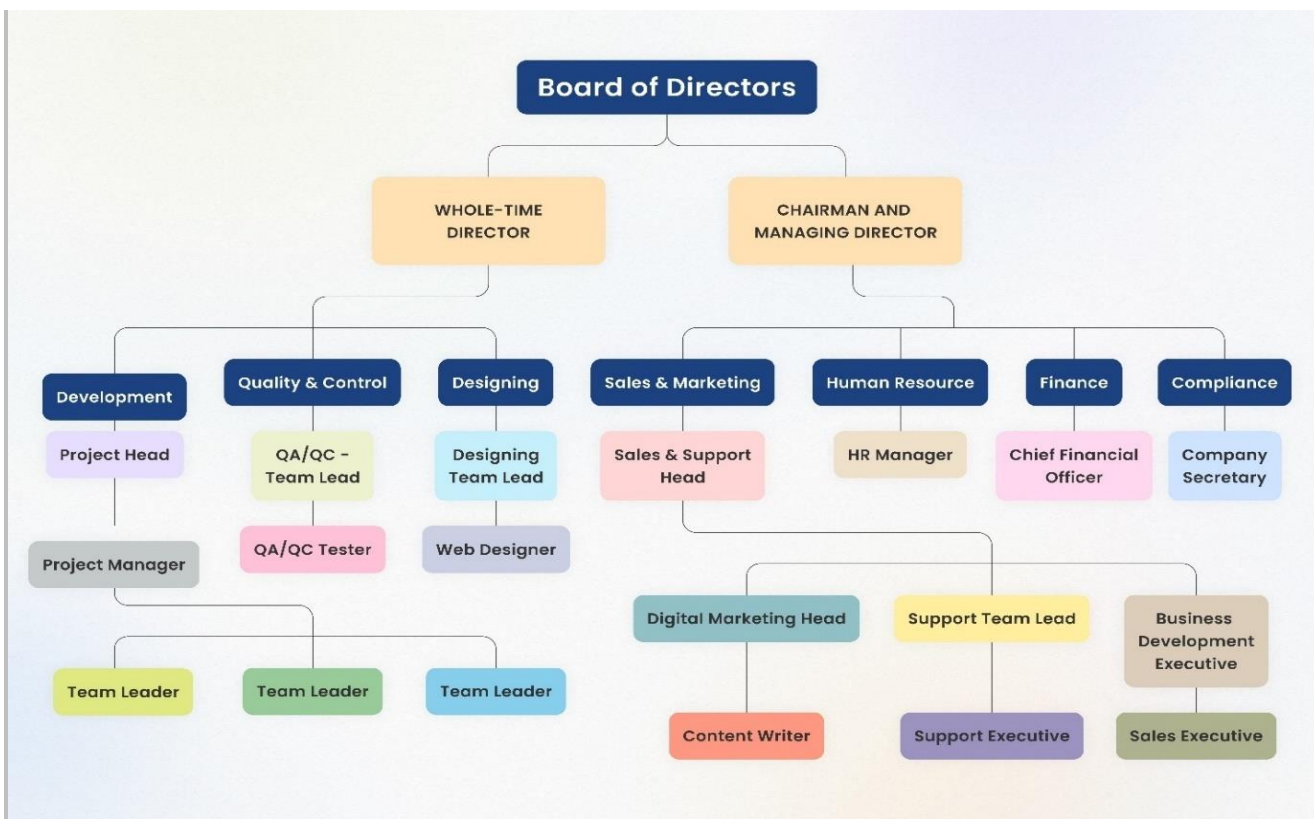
Board of Directors

WHOLE-TIME DIRECTOR

CHAIRMAN AND MANAGING DIRECTOR

Development

Quality & Control

Designing

Sales & Marketing

Human Resource

Finance

Compliance

Project Head

QA/QC - Team Lead

Designing Team Lead

Sales & Support Head

HR Manager

Chief Financial Officer

Company Secretary

QA/QC Tester

Web Designer

Project Manager

Digital Marketing Head

Support Team Lead

Business Development Executive

Team Leader

Team Leader

Team Leader

Content Writer

Support Executive

Sales Executive